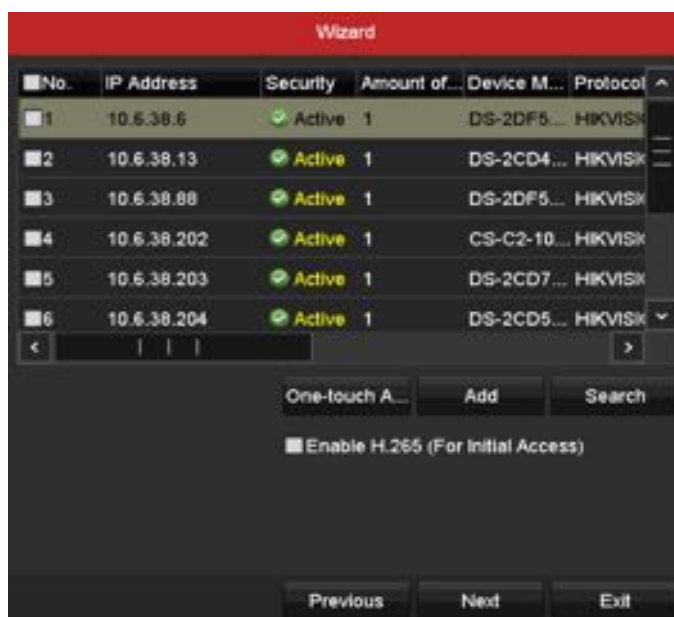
Wizard

| No. | IP Address | Security | Amount of... | Device M... | Protocol |
|---|---|---|---|---|---|
| 1 | 10.6.38.6 | Active | 1 | DS-2DF5... | HIKVISI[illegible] |
| 2 | 10.6.38.13 | Active | 1 | DS-2CD4... | HIKVISI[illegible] |
| 3 | 10.6.38.88 | Active | 1 | DS-2DF5... | HIKVISI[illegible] |
| 4 | 10.6.38.202 | Active | 1 | CS-C2-10... | HIKVISI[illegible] |
| 5 | 10.6.38.203 | Active | 1 | DS-2CD7... | HIKVISI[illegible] |
| 6 | 10.6.38.204 | Active | 1 | DS-2CD5... | HIKVISI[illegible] |

One-touch A... Add Search

Enable H.265 (For Initial Access)

Previous Next Exit